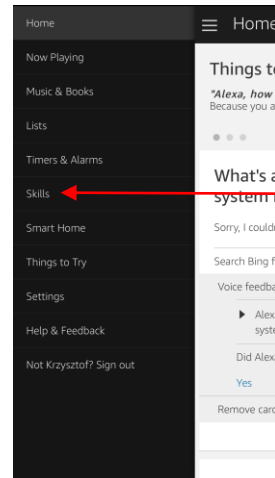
Home
Now Playing
Music & Books
Lists
Timers & Alarms
Skills
Smart Home
Things to Try
Settings
Help & Feedback
Not Krzysztof? Sign out

Home
Things t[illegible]
"Alexa, how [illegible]
Because you a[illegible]
What's a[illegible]
system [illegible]
Sorry, I could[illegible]
Search Bing f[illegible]
Voice feedba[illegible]
Alex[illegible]
syste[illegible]
Did Alexa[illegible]
Yes
Remove card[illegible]